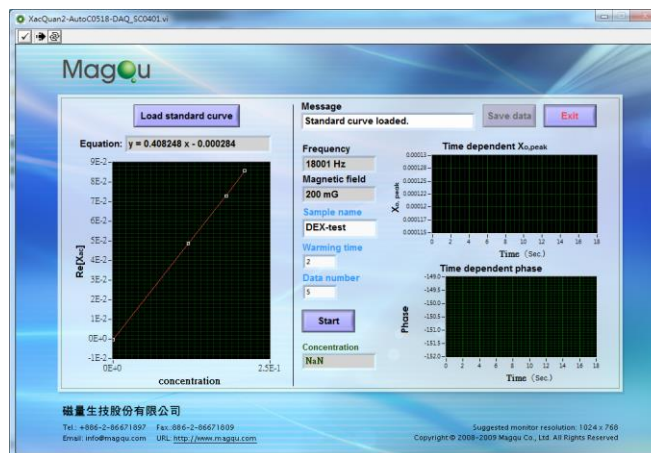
XacQuan2-AutoC0518-DAQ_SC0401.vi

MagQu

Load standard curve

Equation: y = 0.408248 x - 0.000284

9E-2
8E-2
7E-2
6E-2
5E-2
4E-2
3E-2
2E-2
1E-2
0E+0
-1E-2

Re[$X_{ac}$]

0E+0
2.5E-1
concentration

Message
Standard curve loaded.

Save data
Exit

Frequency
18001 Hz
Magnetic field
200 mG
Sample name
DEX-test
Warming time
2
Data number
5

Start

Concentration
NaN

Time dependent $X_{0,peak}$
0.00013
0.000128
0.000126
0.000124
0.000122
0.00012
0.000118
0.000116
$X_{0,peak}$
0 2 4 6 8 10 12 14 16 18
Time (Sec.)

Time dependent phase
-149.0
-149.5
-150.0
-150.5
-151.0
-151.5
-152.0
Phase
0 2 4 6 8 10 12 14 16 18
Time (Sec.)

磁量生技股份有限公司
Tel.: +886-2-86671897 Fax.:886-2-86671809
Email: info@magqu.com URL: http://www.magqu.com

Suggested monitor resolution: 1024 × 768
Copyright © 2008-2009 MagQu Co., Ltd. All Rights Reserved